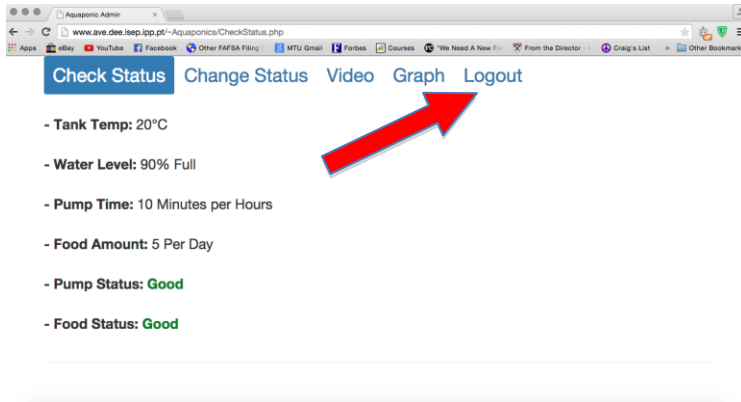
Aquaponic Admin ×

www.ave.dee.isep.ipp.pt/~Aquaponics/CheckStatus.php

Apps eBay YouTube Facebook Other FAFSA Filing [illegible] MTU Gmail Forbes Courses "We Need A New F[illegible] From the Director - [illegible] Craig's List » Other Bookmarks

Check Status Change Status Video Graph Logout

- **Tank Temp:** 20°C

- **Water Level:** 90% Full

- **Pump Time:** 10 Minutes per Hours

- **Food Amount:** 5 Per Day

- **Pump Status:** Good

- **Food Status:** Good